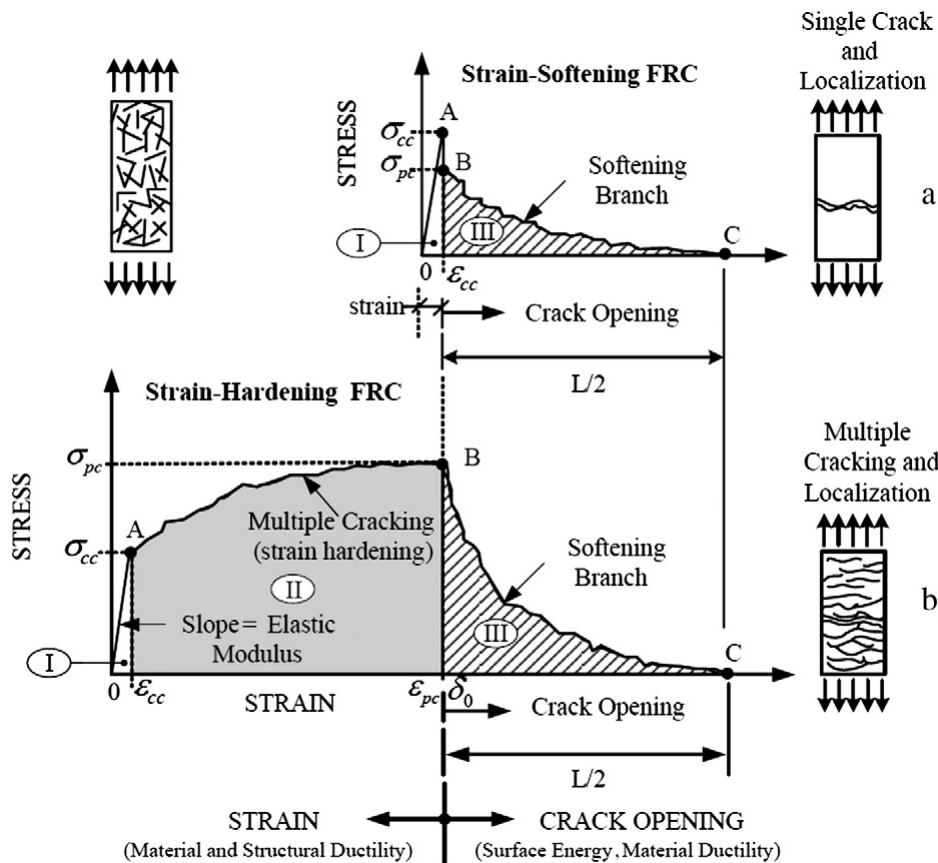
Strain-Softening FRC

Single Crack and Localization

STRESS

$\sigma_{cc}$

$\sigma_{pc}$

A

B

Softening Branch

a

I

III

C

0

$\varepsilon_{cc}$

strain

Crack Opening

L/2

Strain-Hardening FRC

Multiple Cracking and Localization

$\sigma_{pc}$

B

STRESS

$\sigma_{cc}$

A

Multiple Cracking (strain hardening)

Softening Branch

II

b

Slope= Elastic Modulus

III

I

C

0

$\varepsilon_{cc}$

STRAIN

$\varepsilon_{pc}$

$\delta_0$

Crack Opening

L/2

STRAIN
(Material and Structural Ductility)

CRACK OPENING
(Surface Energy, Material Ductility)